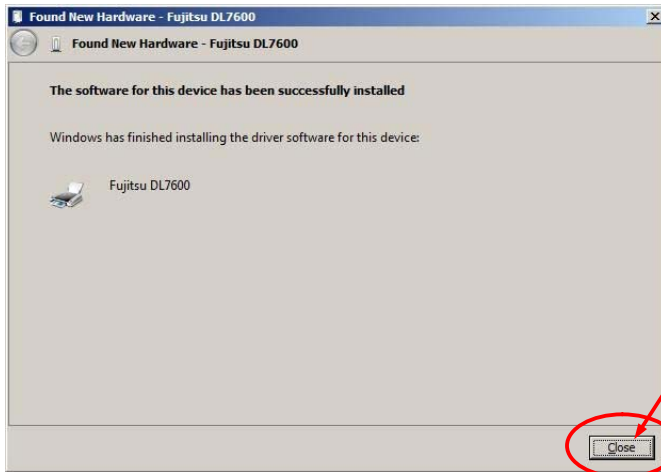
Found New Hardware - Fujitsu DL7600

Found New Hardware - Fujitsu DL7600

The software for this device has been successfully installed

Windows has finished installing the driver software for this device:

Fujitsu DL7600

Close